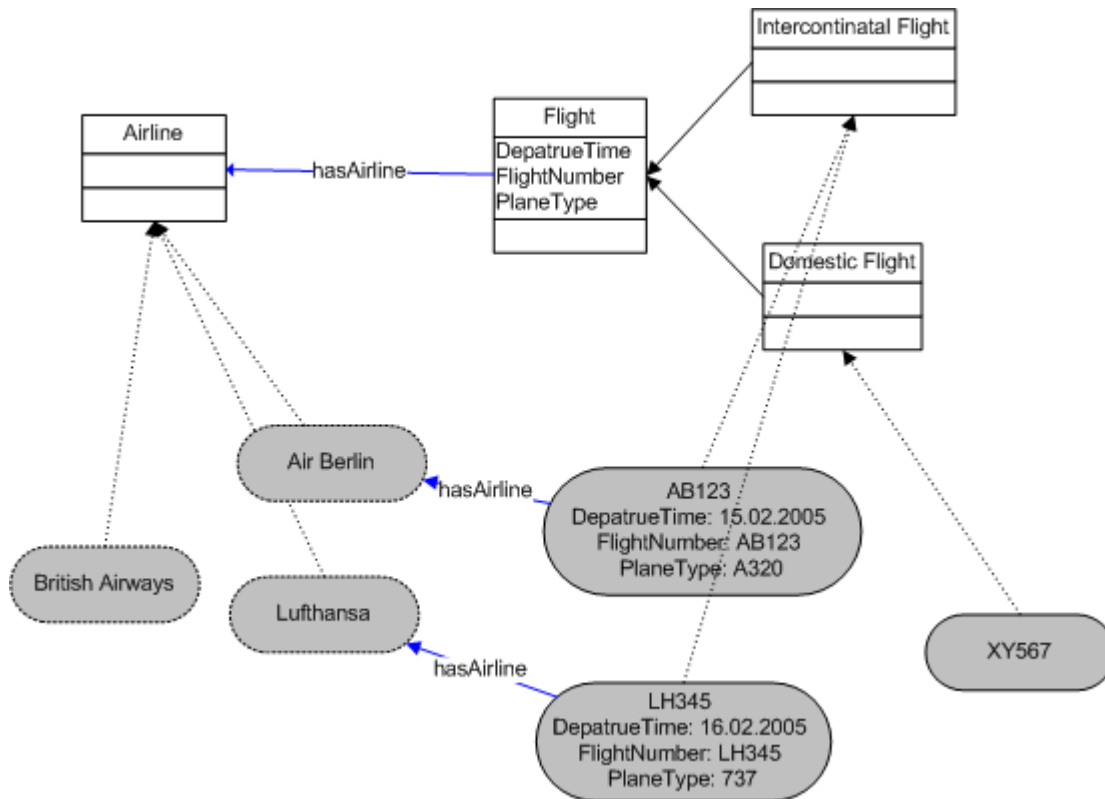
Intercontinatal Flight

Flight
DepatrueTime
FlightNumber
PlaneType

Airline

hasAirline

Domestic Flight

Air Berlin

hasAirline

AB123
DepatrueTime: 15.02.2005
FlightNumber: AB123
PlaneType: A320

British Airways

Lufthansa

hasAirline

XY567

LH345
DepatrueTime: 16.02.2005
FlightNumber: LH345
PlaneType: 737